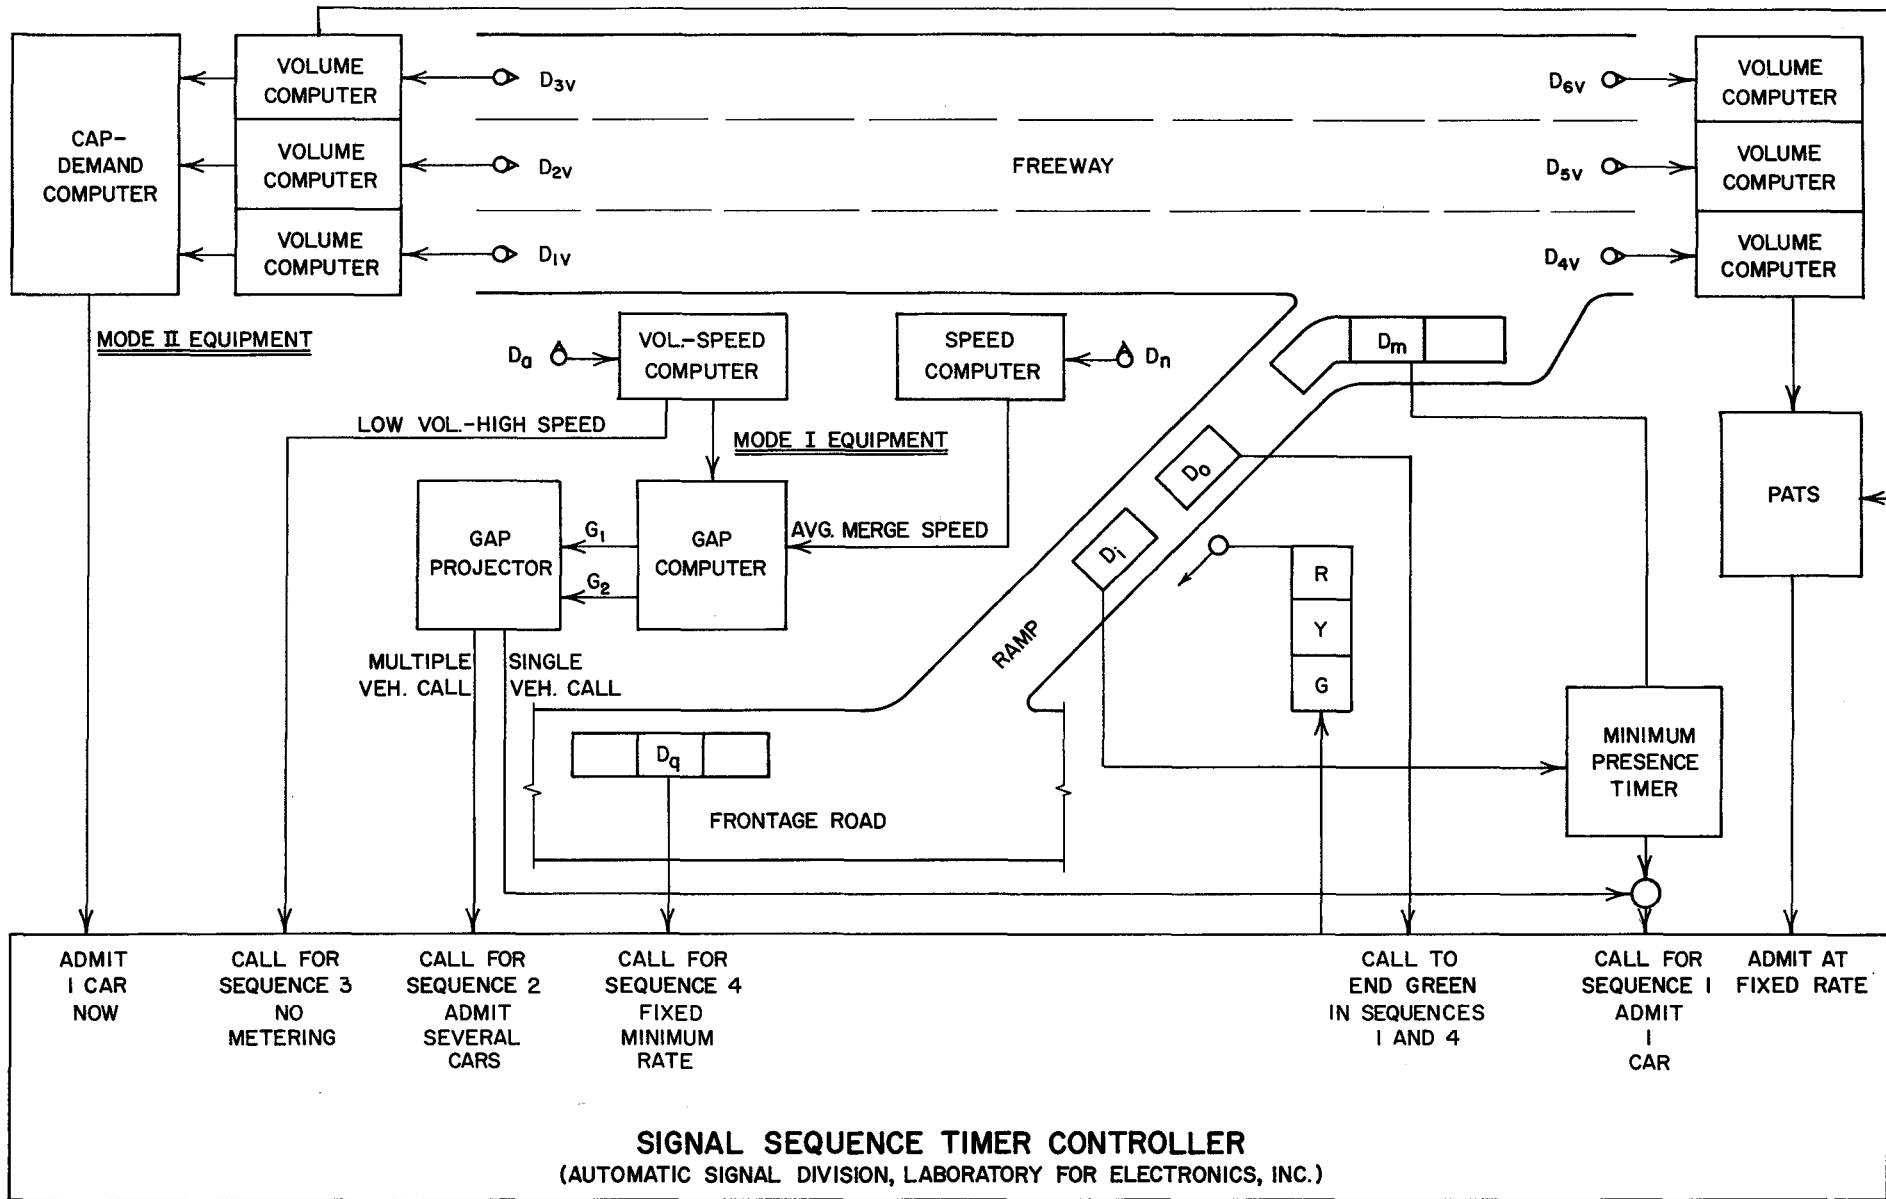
CAP-DEMAND COMPUTER

VOLUME COMPUTER

VOLUME COMPUTER

VOLUME COMPUTER

$D_{3v}$

$D_{2v}$

$D_{1v}$

FREEWAY

$D_{6v}$

$D_{5v}$

$D_{4v}$

VOLUME COMPUTER

VOLUME COMPUTER

VOLUME COMPUTER

MODE II EQUIPMENT

$D_a$

VOL.-SPEED COMPUTER

SPEED COMPUTER

$D_n$

$D_m$

LOW VOL.-HIGH SPEED

MODE I EQUIPMENT

$D_o$

PATS

GAP PROJECTOR

$G_1$

$G_2$

GAP COMPUTER

AVG. MERGE SPEED

$D_i$

R

Y

G

RAMP

MULTIPLE VEH. CALL

SINGLE VEH. CALL

$D_q$

FRONTAGE ROAD

MINIMUM PRESENCE TIMER

ADMIT I CAR NOW

CALL FOR SEQUENCE 3 NO METERING

CALL FOR SEQUENCE 2 ADMIT SEVERAL CARS

CALL FOR SEQUENCE 4 FIXED MINIMUM RATE

CALL TO END GREEN IN SEQUENCES I AND 4

CALL FOR SEQUENCE I ADMIT I CAR

ADMIT AT FIXED RATE

SIGNAL SEQUENCE TIMER CONTROLLER
(AUTOMATIC SIGNAL DIVISION, LABORATORY FOR ELECTRONICS, INC.)